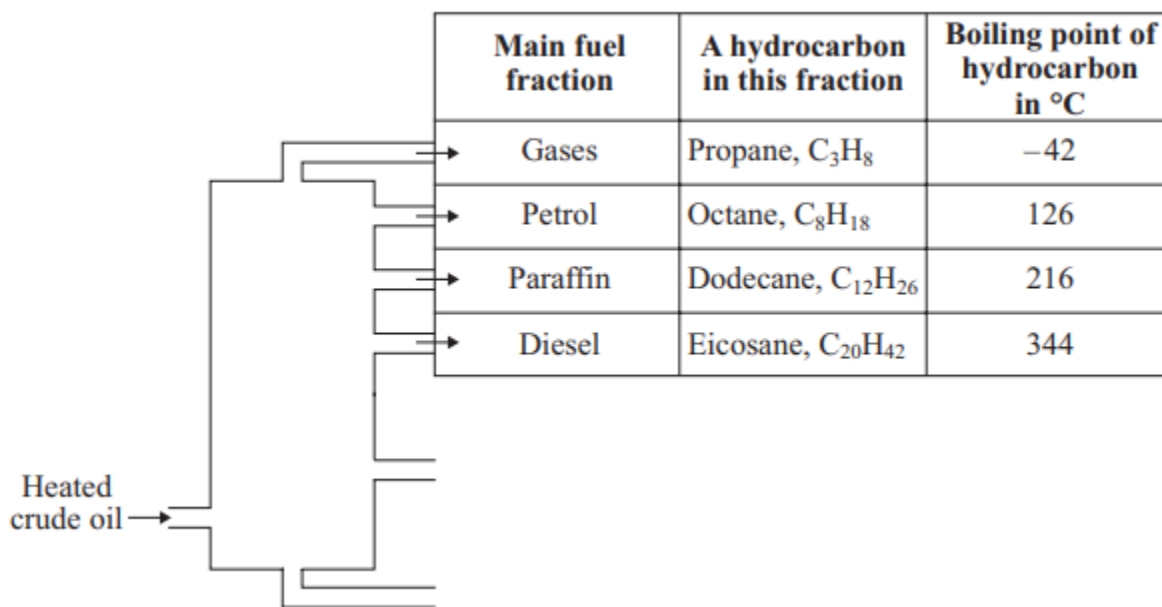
| Main fuel fraction | A hydrocarbon in this fraction | Boiling point of hydrocarbon in °C |
|---|---|---|
| Gases | Propane, $C_3H_8$ | –42 |
| Petrol | Octane, $C_8H_{18}$ | 126 |
| Paraffin | Dodecane, $C_{12}H_{26}$ | 216 |
| Diesel | Eicosane, $C_{20}H_{42}$ | 344 |

Heated crude oil